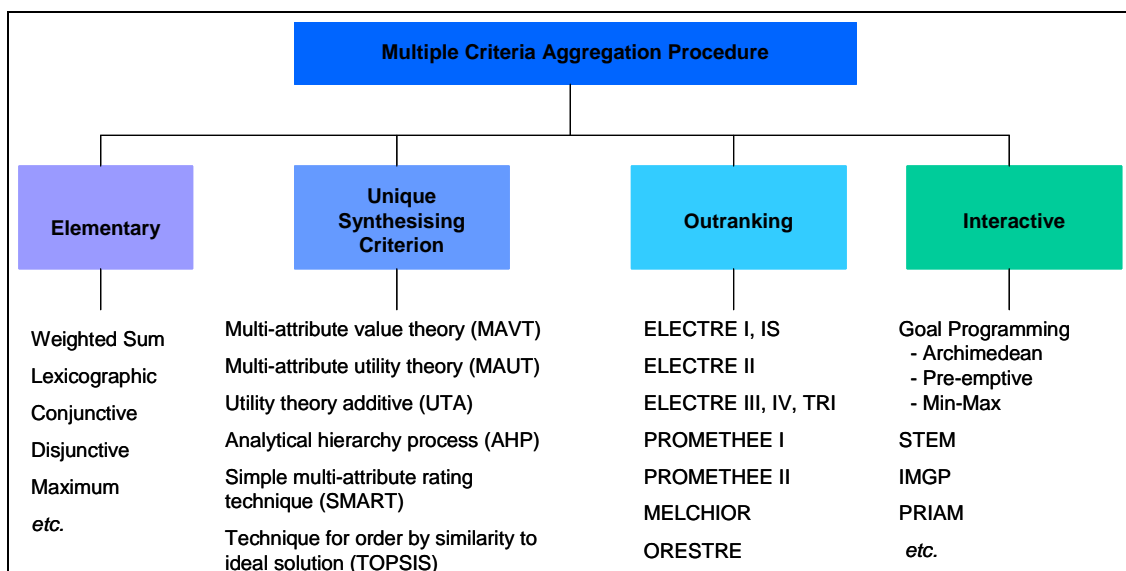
Multiple Criteria Aggregation Procedure

Elementary

Weighted Sum
Lexicographic
Conjunctive
Disjunctive
Maximum
etc.

Unique Synthesising Criterion

Multi-attribute value theory (MAVT)
Multi-attribute utility theory (MAUT)
Utility theory additive (UTA)
Analytical hierarchy process (AHP)
Simple multi-attribute rating technique (SMART)
Technique for order by similarity to ideal solution (TOPSIS)

Outranking

ELECTRE I, IS
ELECTRE II
ELECTRE III, IV, TRI
PROMETHEE I
PROMETHEE II
MELCHIOR
ORESTRE

Interactive

Goal Programming
- Archimedean
- Pre-emptive
- Min-Max
STEM
IMGP
PRIAM
etc.